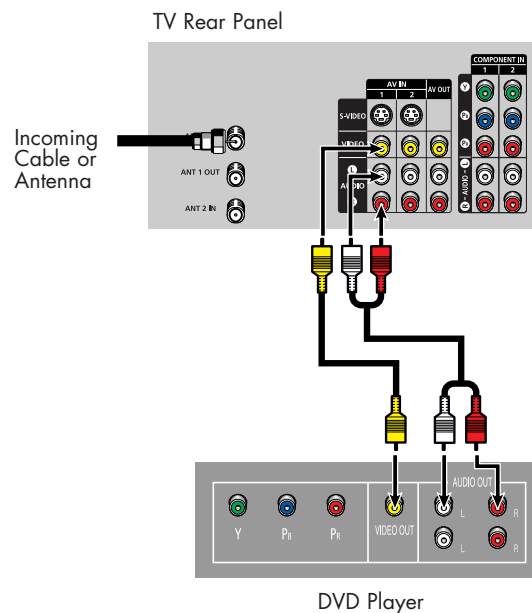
TV Rear Panel

Incoming Cable or Antenna

ANT 1 OUT

ANT 2 IN

S-VIDEO

VIDEO

AUDIO

L

R

AV IN

1

2

AV OUT

COMPONENT IN

1

2

Y

$P_B$

$P_R$

L

AUDIO

R

Y

$P_B$

$P_R$

VIDEO OUT

AUDIO OUT

L

R

L

R

DVD Player